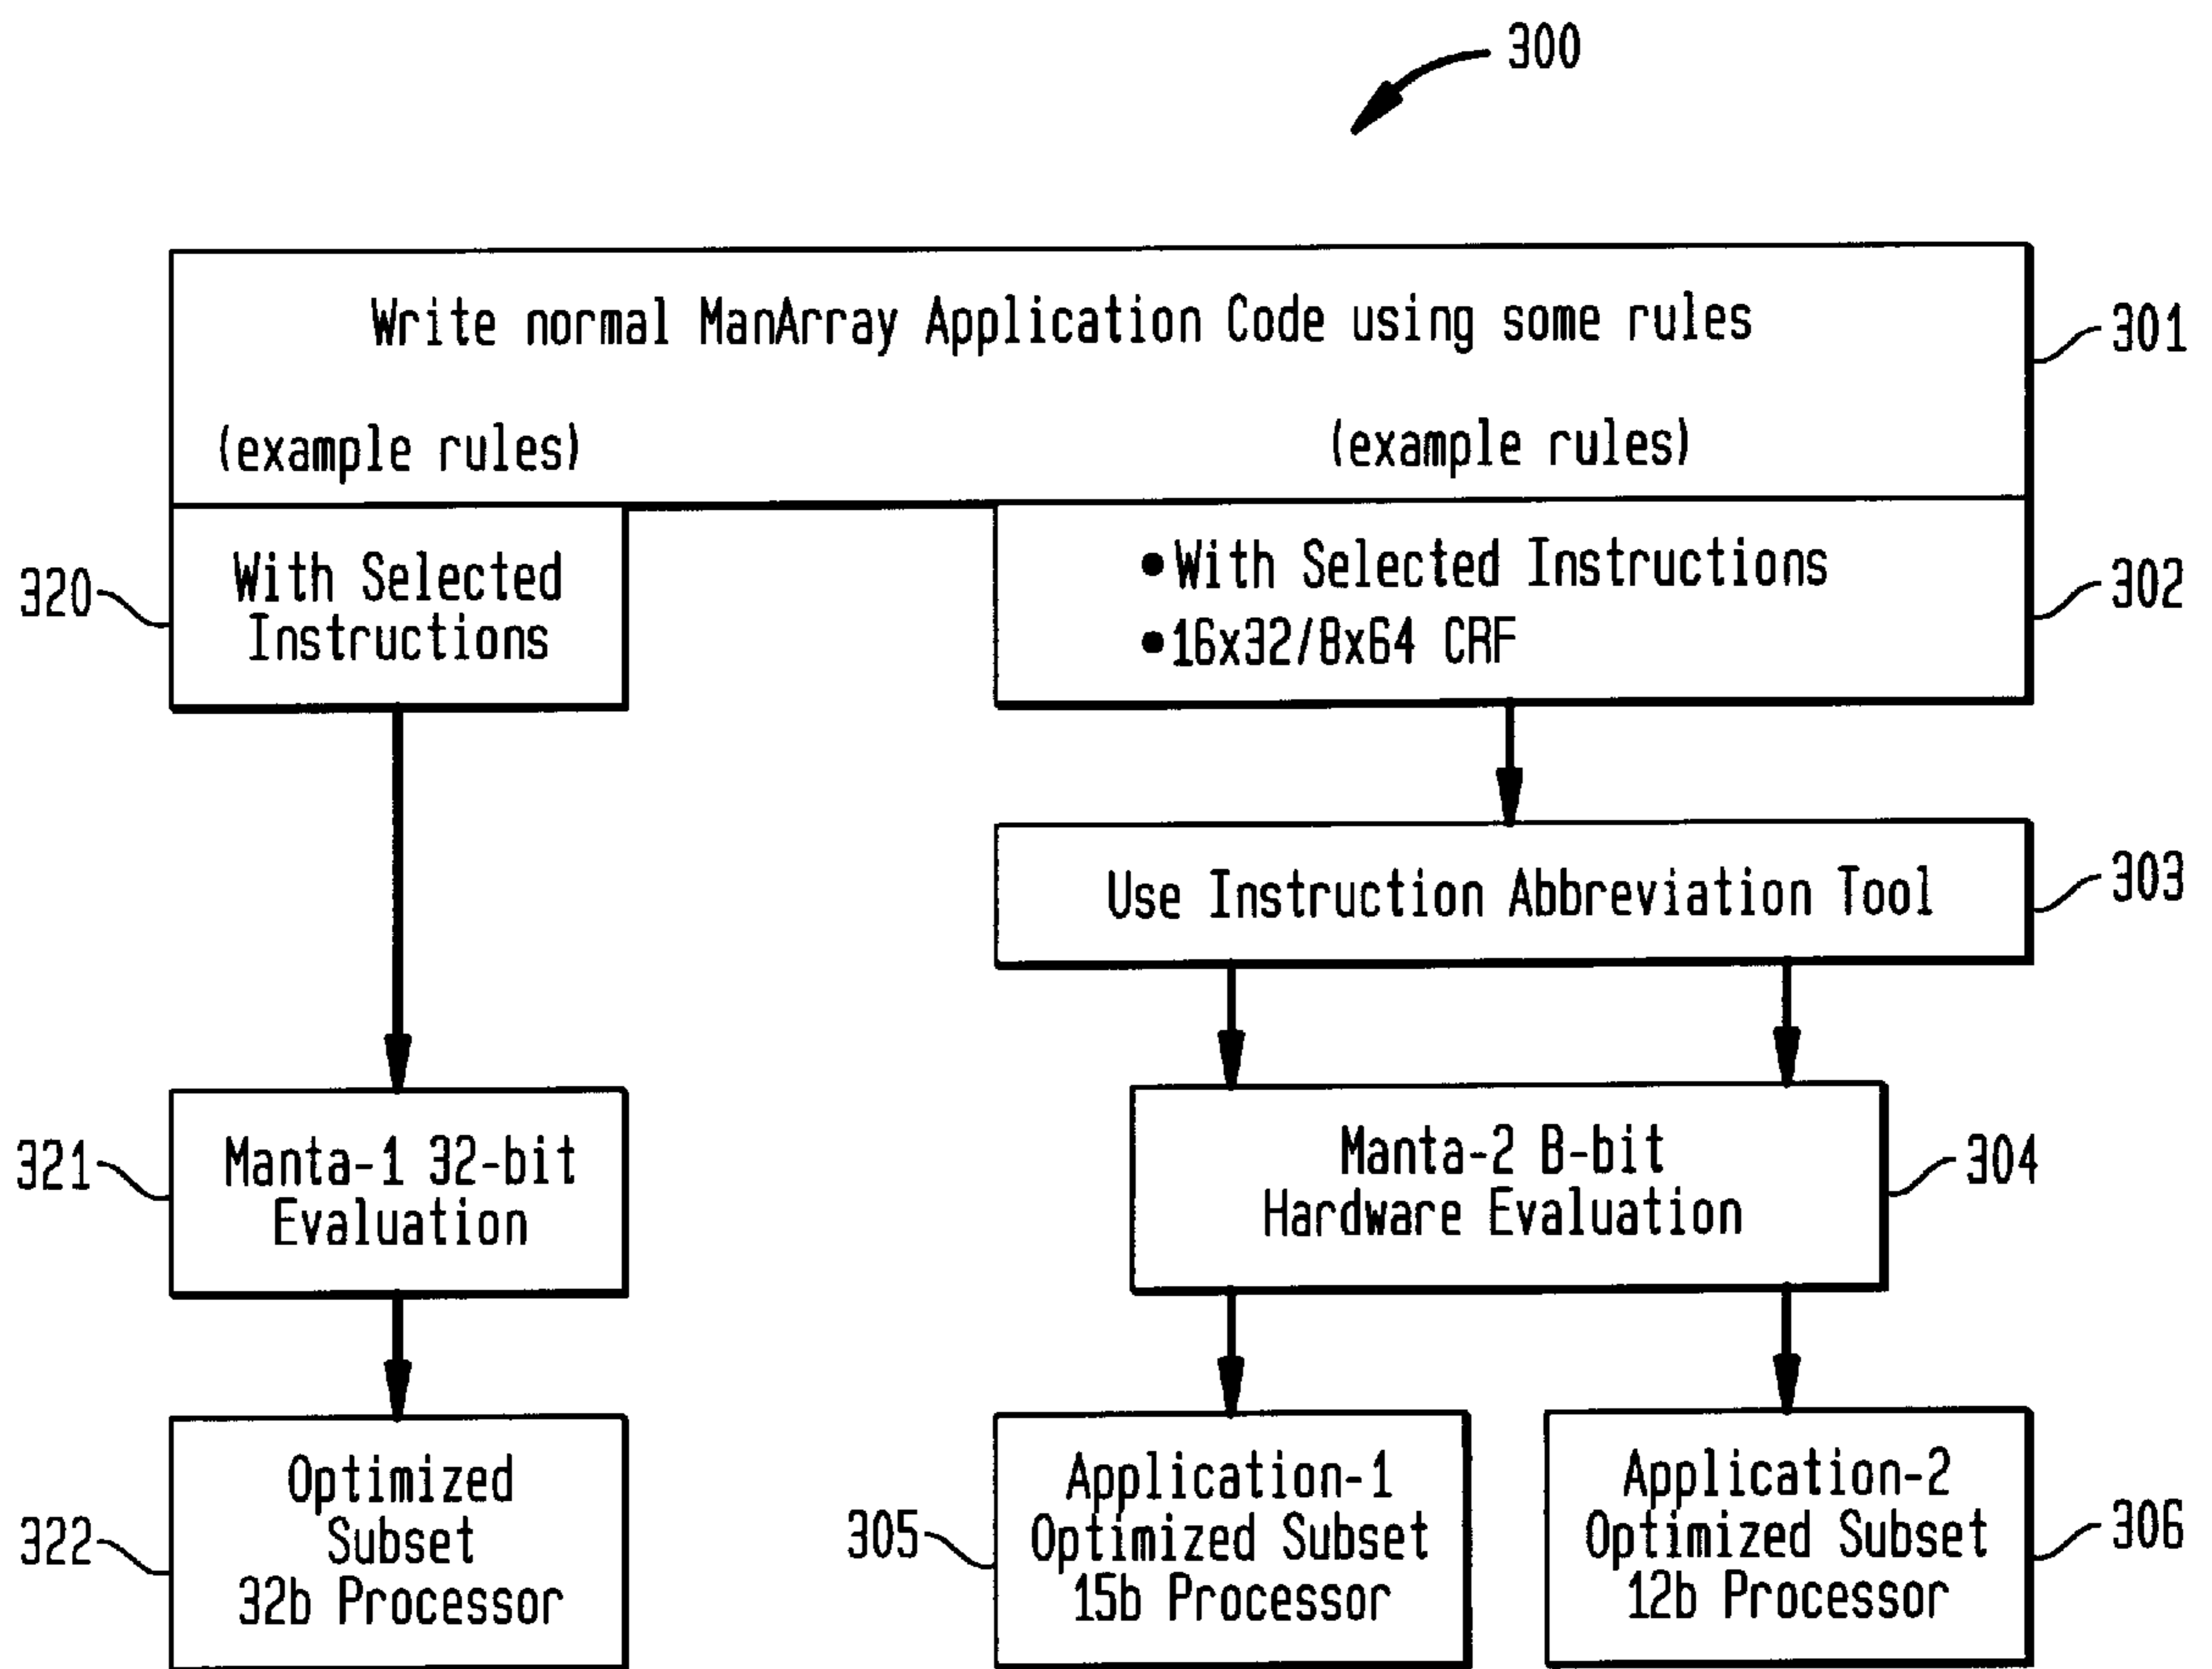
300

Write normal ManArray Application Code using some rules

(example rules)

(example rules)

301

320

With Selected Instructions

• With Selected Instructions
• 16x32/8x64 CRF

302

Use Instruction Abbreviation Tool

303

321

Manta-1 32-bit Evaluation

Manta-2 B-bit Hardware Evaluation

304

322

Optimized Subset 32b Processor

305

Application-1 Optimized Subset 15b Processor

Application-2 Optimized Subset 12b Processor

306